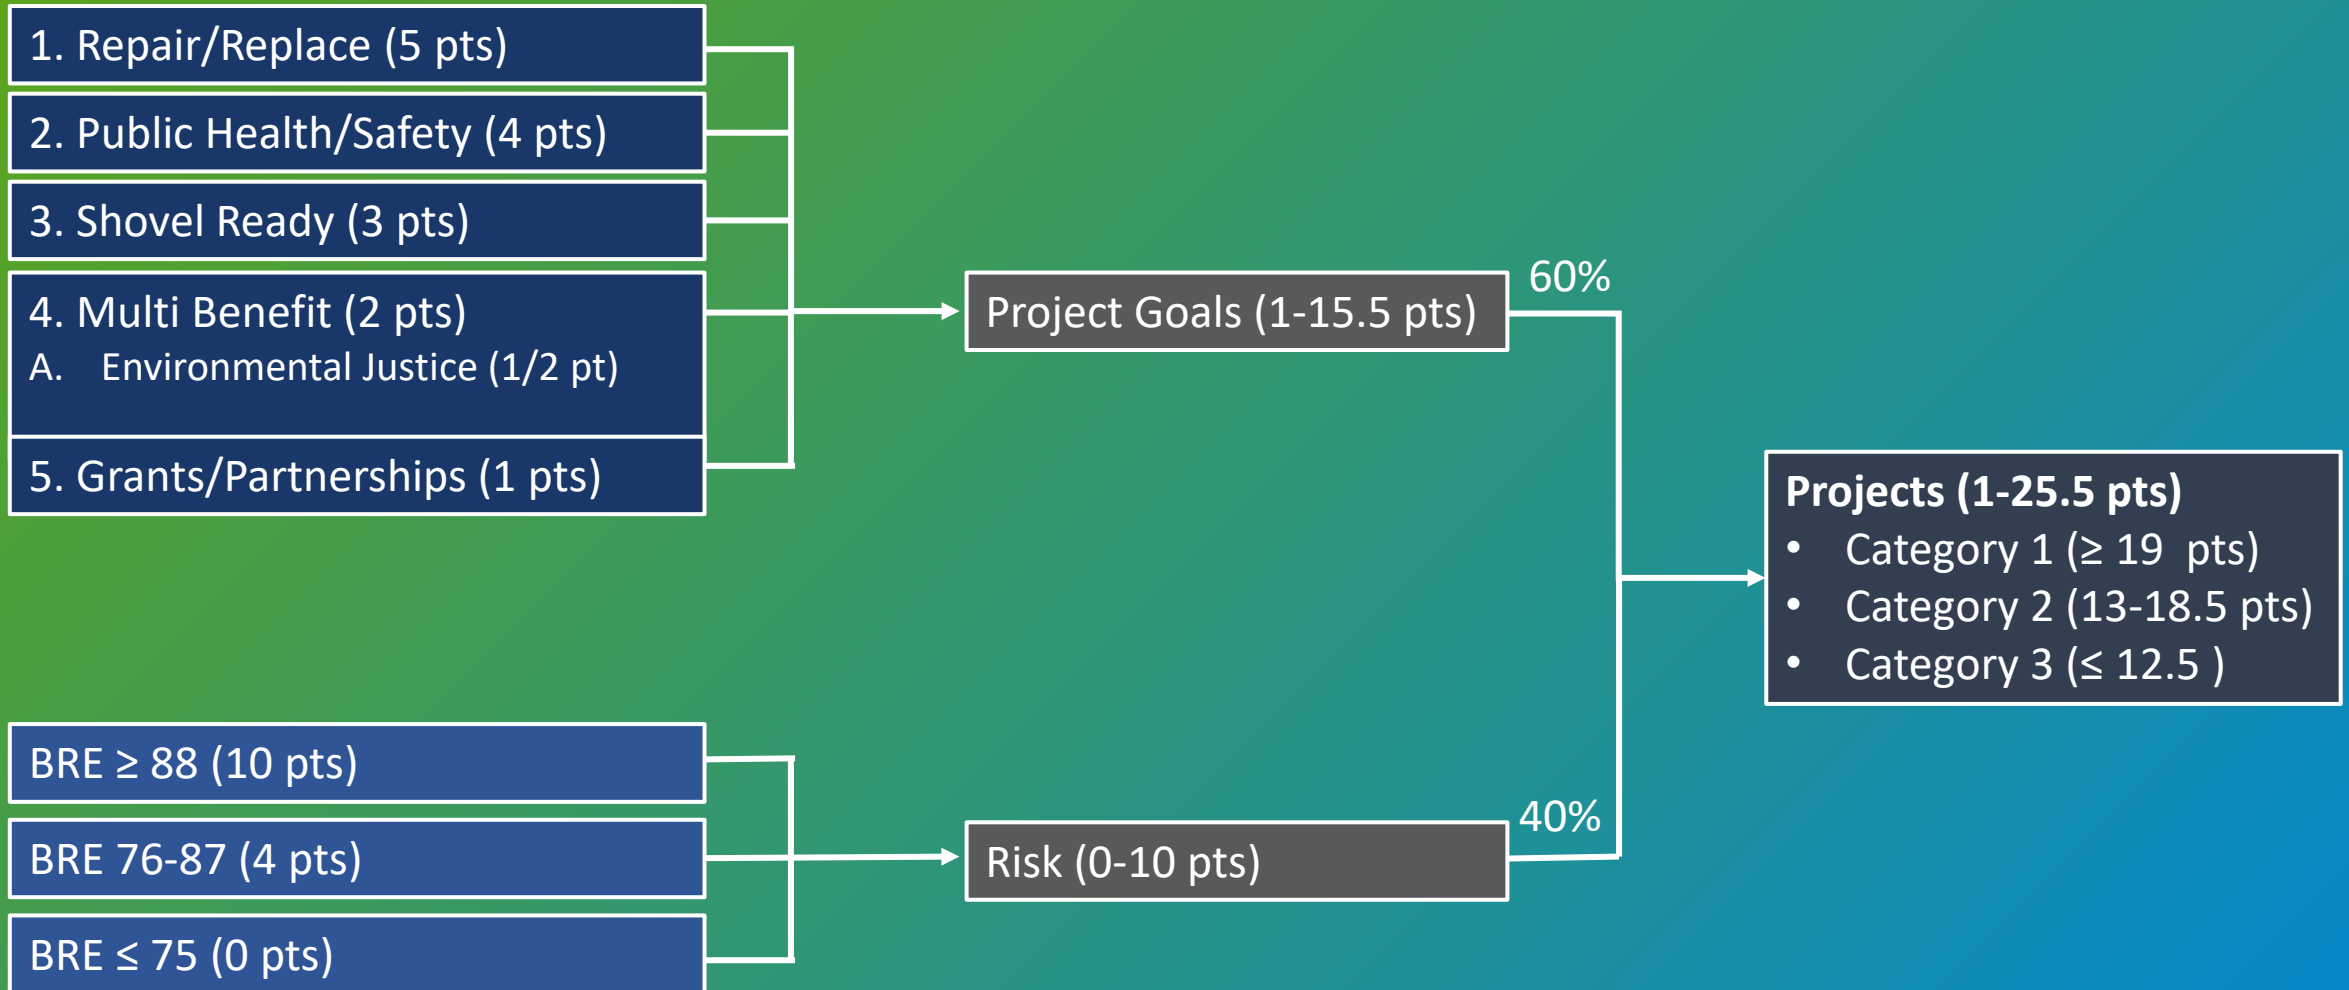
1. Repair/Replace (5 pts)

2. Public Health/Safety (4 pts)

3. Shovel Ready (3 pts)

4. Multi Benefit (2 pts)
A. Environmental Justice (1/2 pt)

5. Grants/Partnerships (1 pts)

Project Goals (1-15.5 pts)

60%

Projects (1-25.5 pts)
- Category 1 (≥ 19 pts)
- Category 2 (13-18.5 pts)
- Category 3 (≤ 12.5 )

BRE ≥ 88 (10 pts)

BRE 76-87 (4 pts)

BRE ≤ 75 (0 pts)

Risk (0-10 pts)

40%